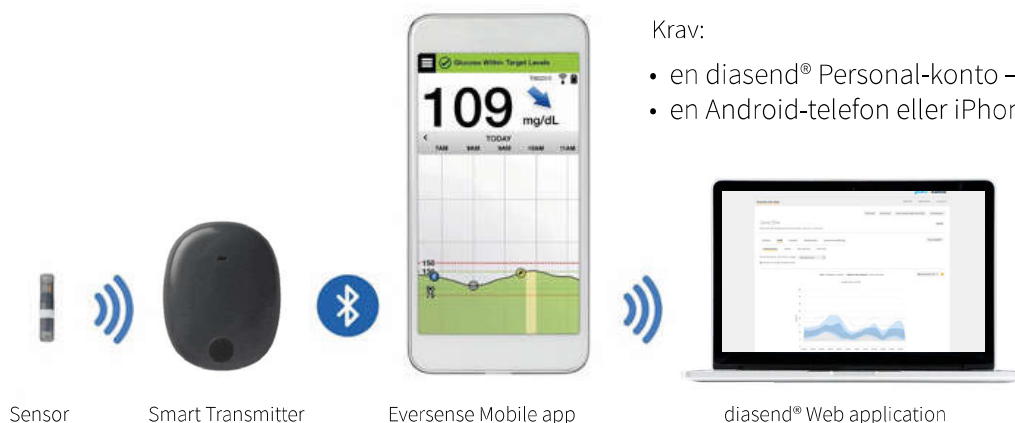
Krav:

• en diasend® Personal-konto –
• en Android-telefon eller iPhor

Glucose Within Target Levels

109 mg/dL

TODAY

7AM 8AM 9AM 10AM 11AM

150

110

Sensor

Smart Transmitter

Eversense Mobile app

diasend® Web application